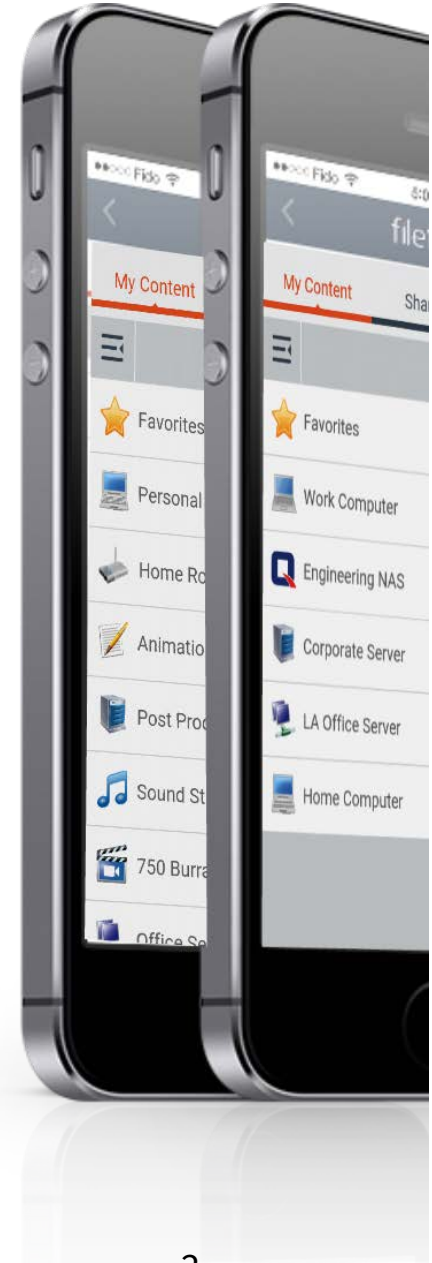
Fido

My Content

Favorites

Personal

Home Ro

Animatio

Post Proc

Sound St

750 Burra

Office Se

Fido

5:0

filet

My Content

Shar

Favorites

Work Computer

Engineering NAS

Corporate Server

LA Office Server

Home Computer

2